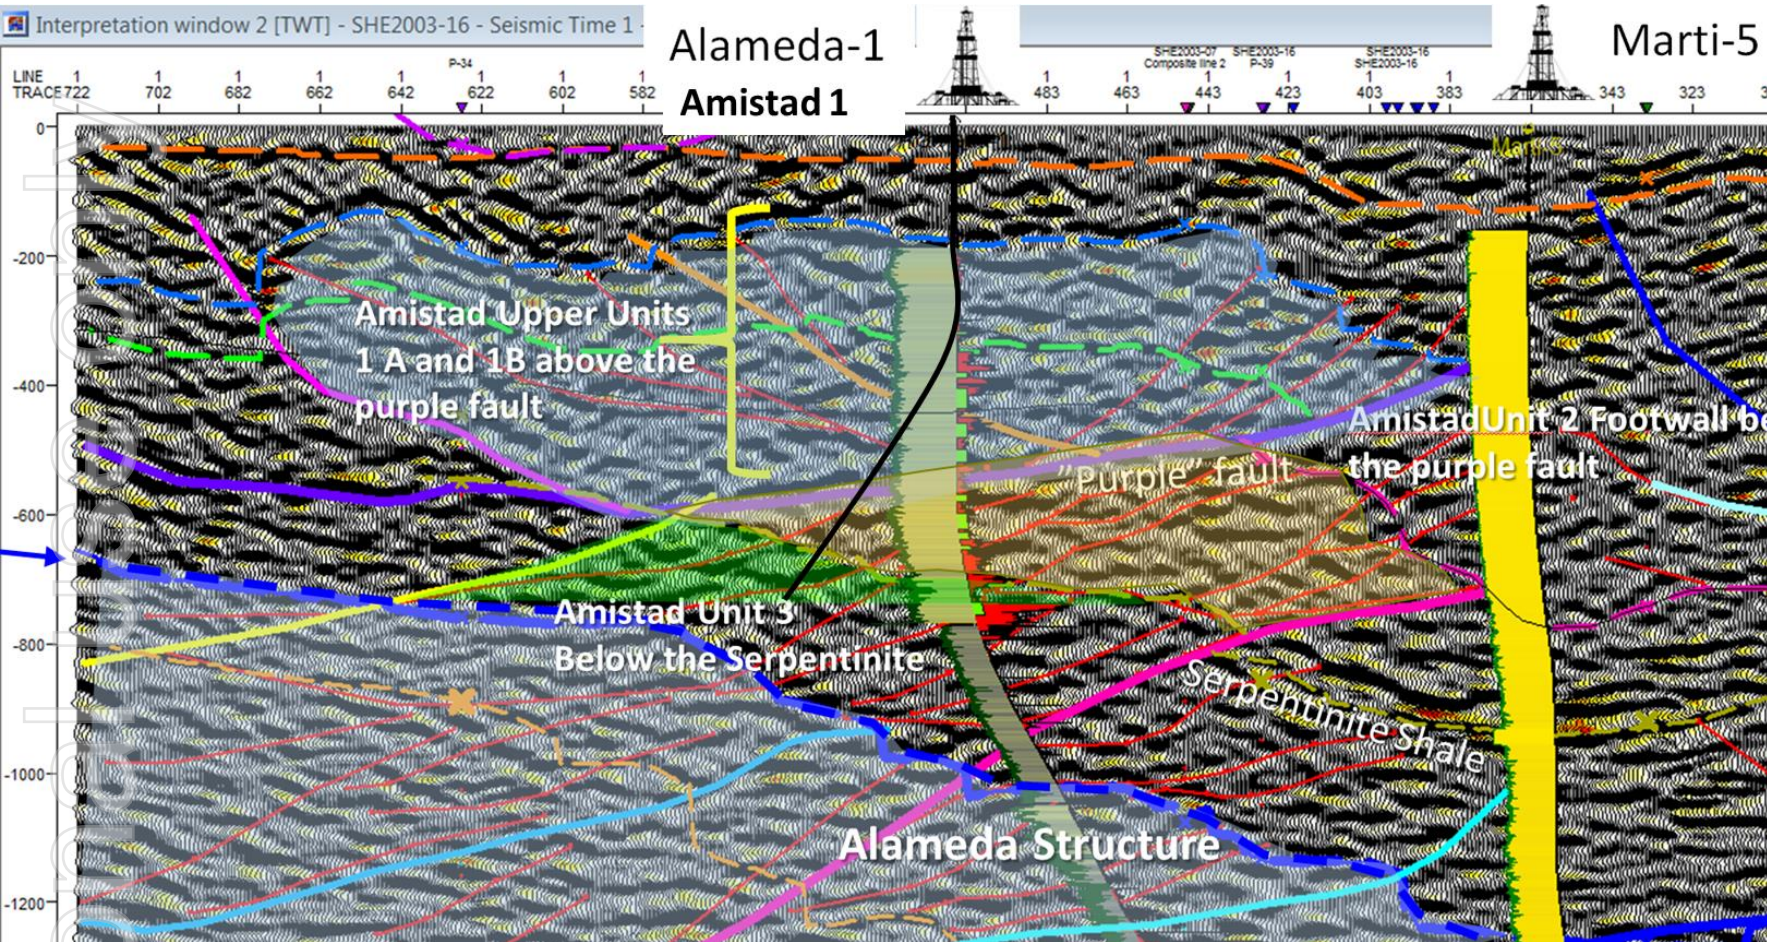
Interpretation window 2 [TWT] - SHE2003-16 - Seismic Time 1 -

Alameda-1

Amistad 1

Marti-5

LINE TRACE 1 722 1 702 1 682 1 662 1 642 P-34 1 622 1 602 1 582 1 483 1 463 SHE2003-07 Composite line 2 1 443 SHE2003-16 P-39 1 423 SHE2003-16 SHE2003-16 1 403 1 383 343 323

0
-200
-400
-600
-800
-1000
-1200

Marti-5

Amistad Upper Units 1 A and 1B above the purple fault

AmistadUnit 2 Footwall be the purple fault

"Purple" fault

Amistad Unit 3 Below the Serpentinite

Serpentinite Shale

Alameda Structure